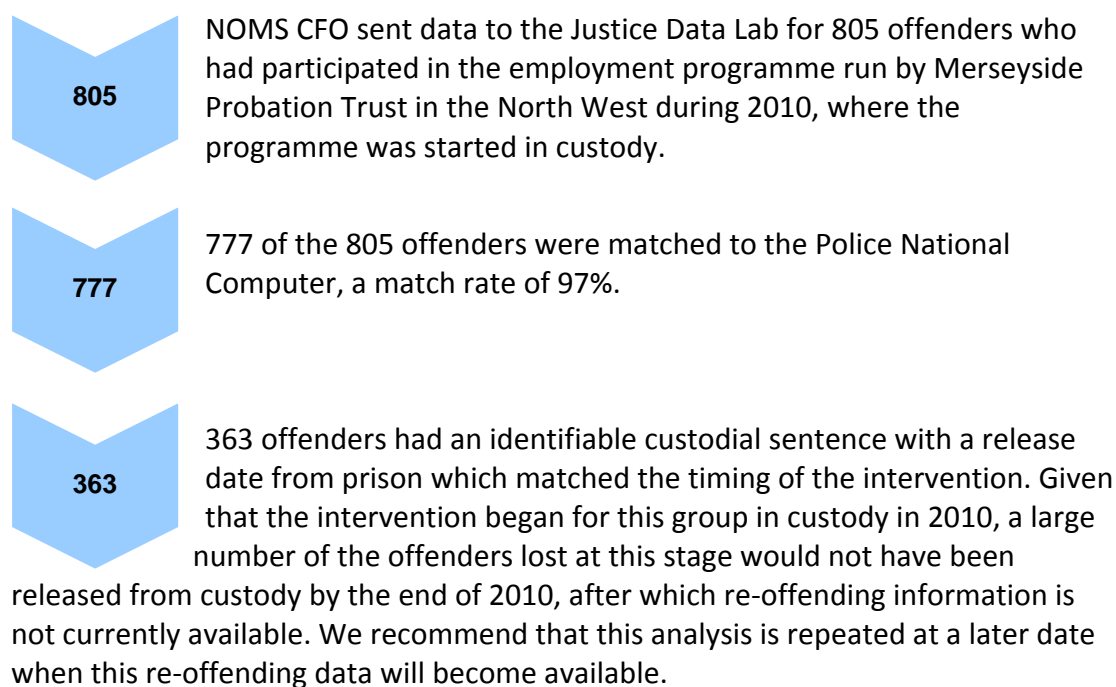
805

NOMS CFO sent data to the Justice Data Lab for 805 offenders who had participated in the employment programme run by Merseyside Probation Trust in the North West during 2010, where the programme was started in custody.

777

777 of the 805 offenders were matched to the Police National Computer, a match rate of 97%.

363

363 offenders had an identifiable custodial sentence with a release date from prison which matched the timing of the intervention. Given that the intervention began for this group in custody in 2010, a large number of the offenders lost at this stage would not have been released from custody by the end of 2010, after which re-offending information is not currently available. We recommend that this analysis is repeated at a later date when this re-offending data will become available.